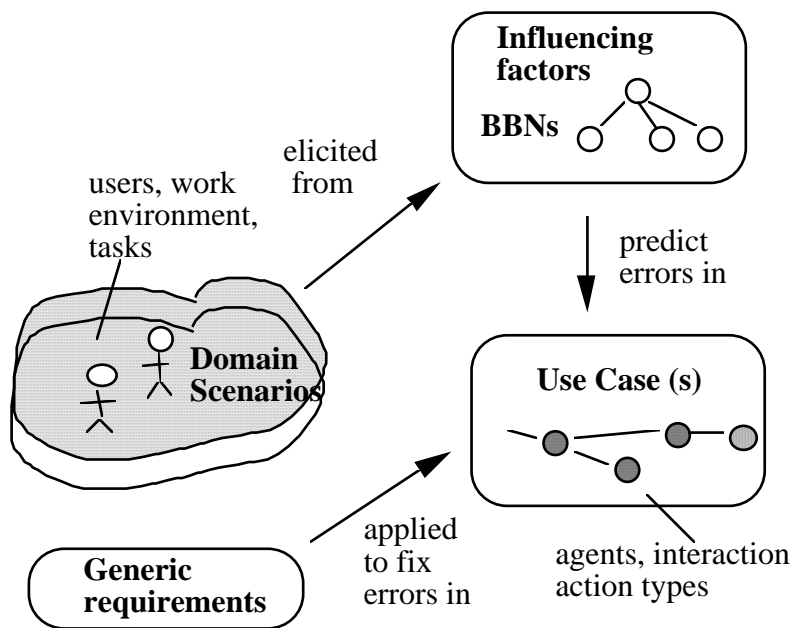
Influencing factors

BBNs

elicited from

users, work environment, tasks

predict errors in

Domain Scenarios

Use Case (s)

applied to fix errors in

agents, interaction action types

Generic requirements